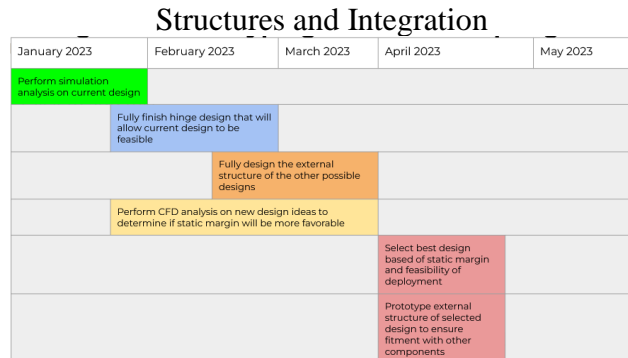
Structures and Integration

January 2023 | February 2023 | March 2023 | April 2023 | May 2023

Perform simulation analysis on current design

Fully finish hinge design that will allow current design to be feasible

Fully design the external structure of the other possible designs

Perform CFD analysis on new design ideas to determine if static margin will be more favorable

Select best design based of static margin and feasibility of deployment

Prototype external structure of selected design to ensure fitment with other components